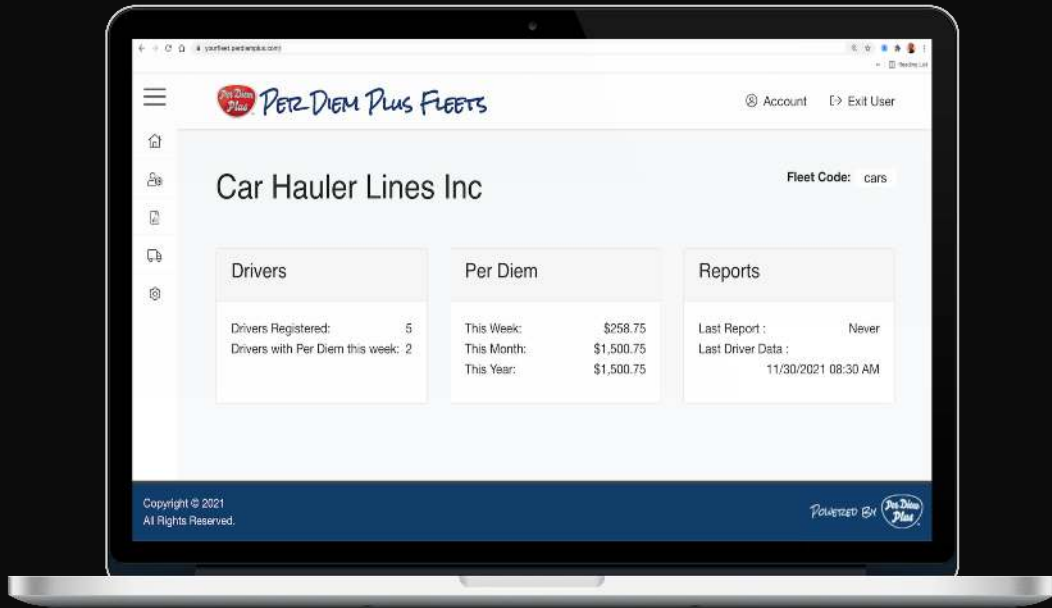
yourfleet.perdiemplus.com

Per Diem Plus

PER DIEM PLUS FLEETS

Account

Exit User

Car Hauler Lines Inc

Fleet Code: cars

Drivers

Drivers Registered: 5
Drivers with Per Diem this week: 2

Per Diem

This Week: $258.75
This Month: $1,500.75
This Year: $1,500.75

Reports

Last Report : Never
Last Driver Data : 11/30/2021 08:30 AM

Copyright © 2021
All Rights Reserved.

POWERED BY Per Diem Plus